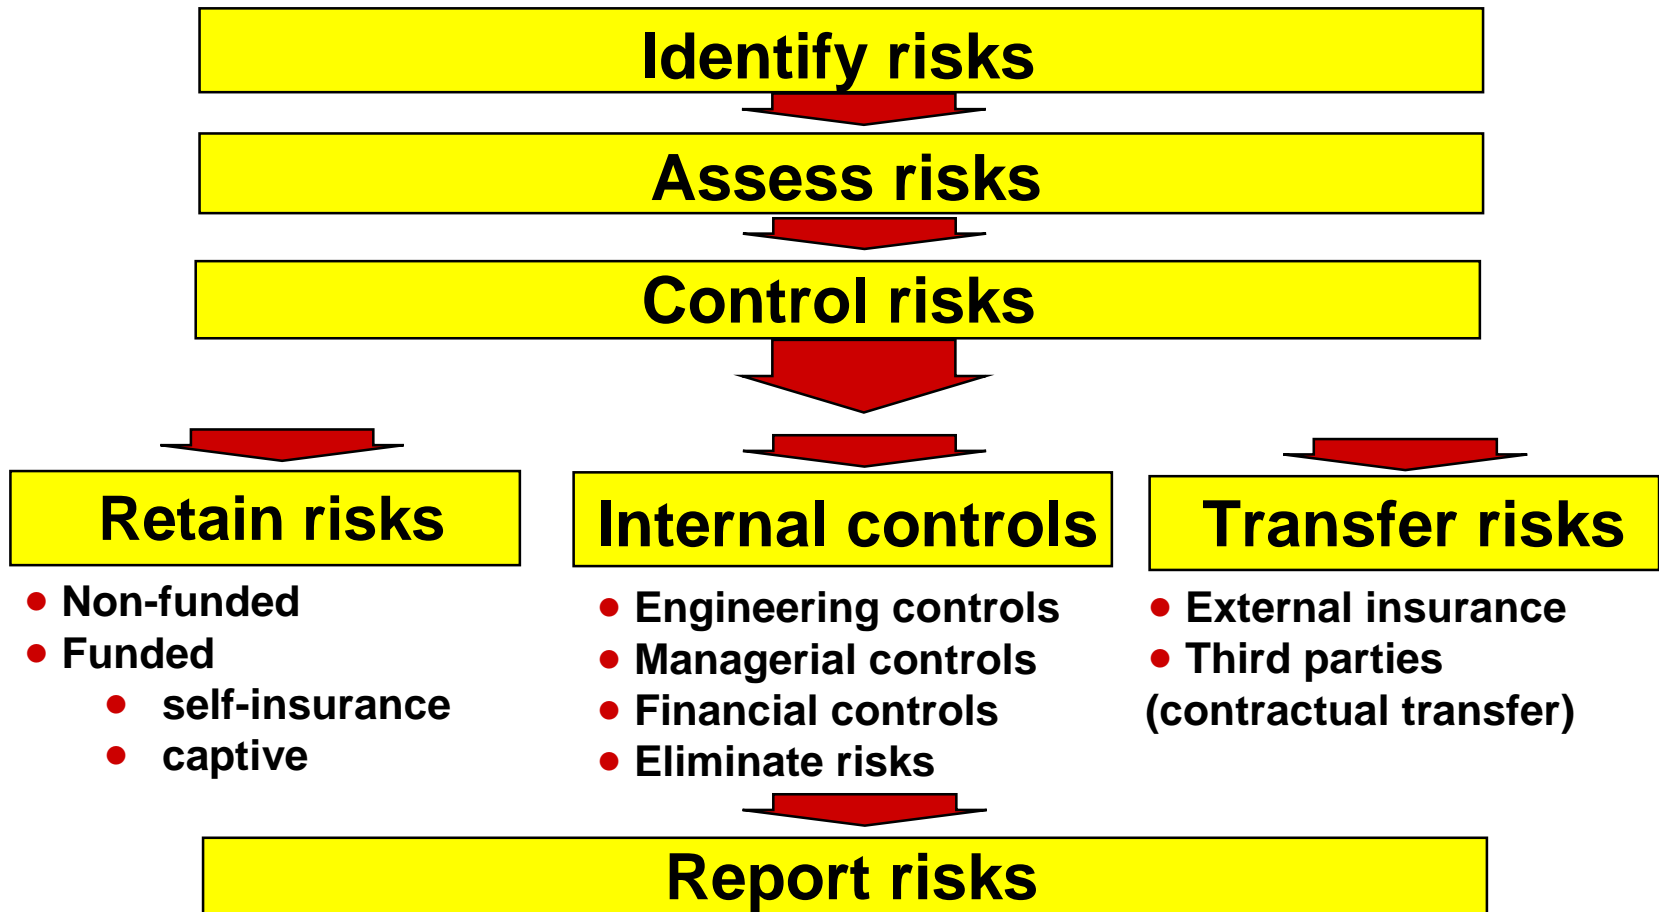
Identify risks

Assess risks

Control risks

Retain risks

- Non-funded
- Funded
  - self-insurance
  - captive

Internal controls

- Engineering controls
- Managerial controls
- Financial controls
- Eliminate risks

Transfer risks

- External insurance
- Third parties (contractual transfer)

Report risks